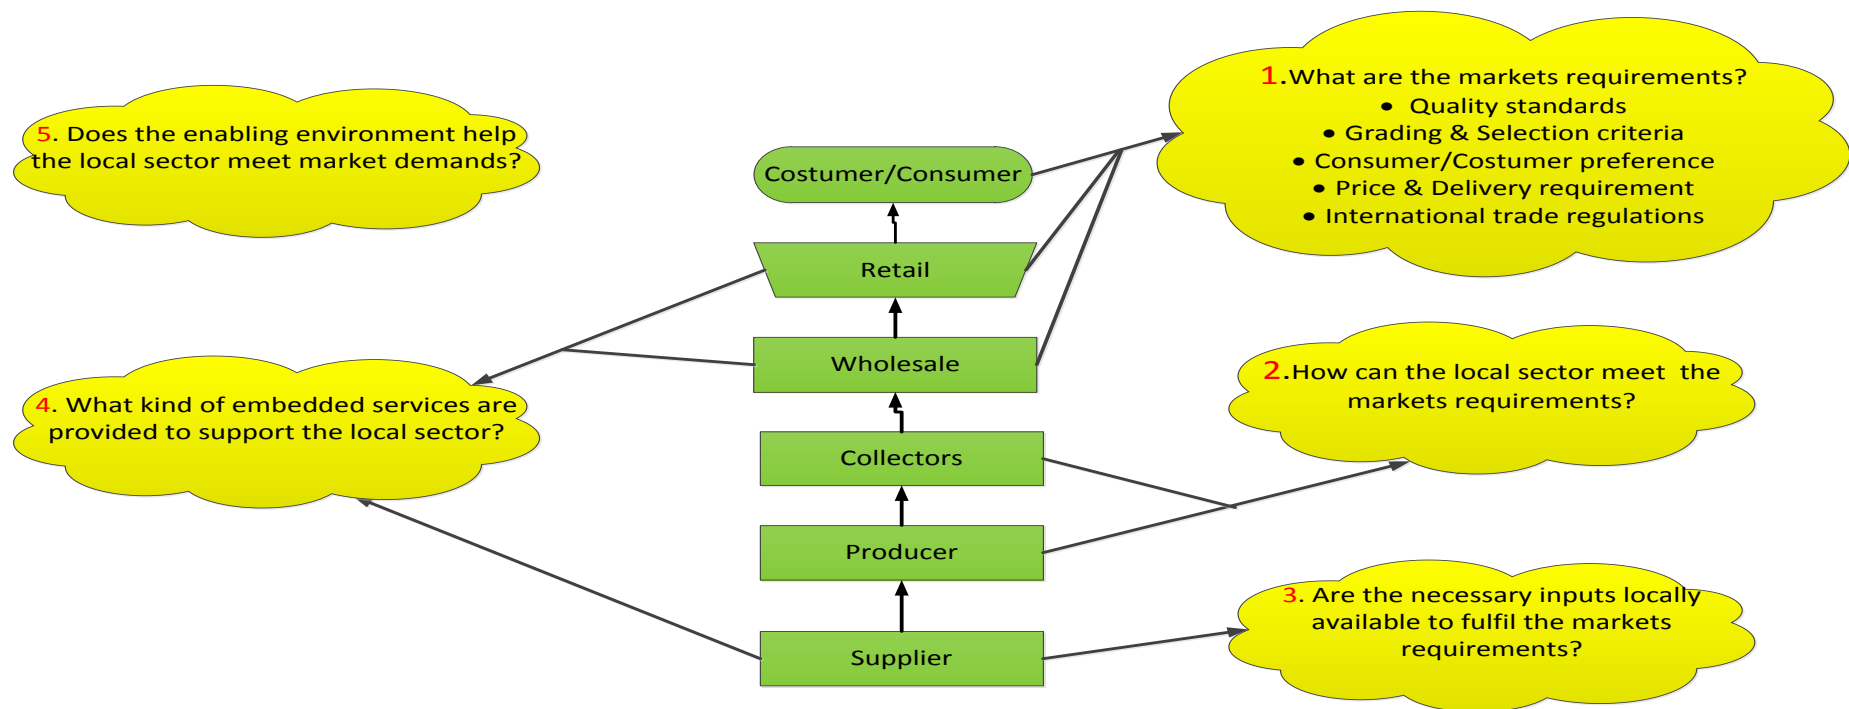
5. Does the enabling environment help the local sector meet market demands?

Costumer/Consumer

Retail

Wholesale

Collectors

Producer

Supplier

1.What are the markets requirements?
• Quality standards
• Grading & Selection criteria
• Consumer/Costumer preference
• Price & Delivery requirement
• International trade regulations

2.How can the local sector meet the markets requirements?

4. What kind of embedded services are provided to support the local sector?

3. Are the necessary inputs locally available to fulfil the markets requirements?